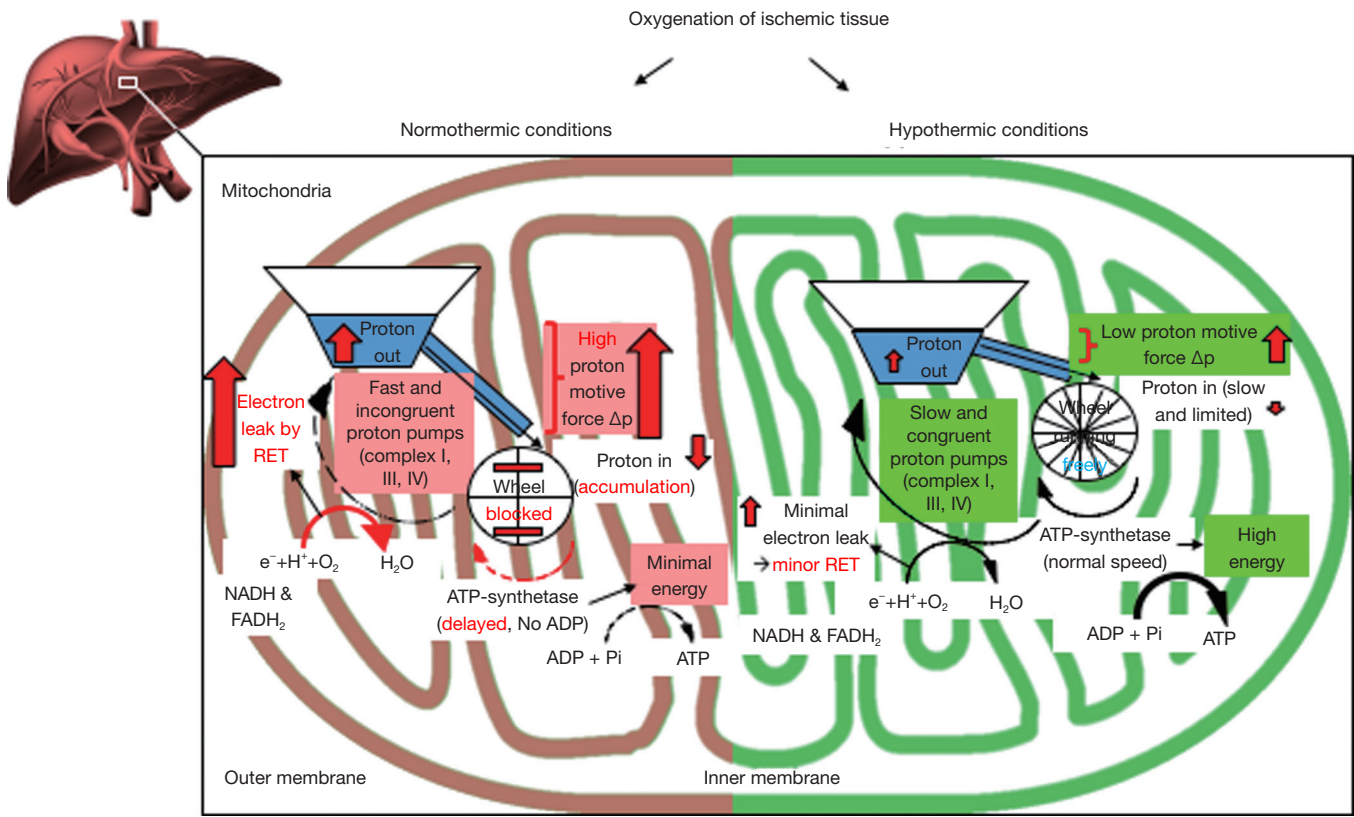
Oxygenation of ischemic tissue

Normothermic conditions

Hypothermic conditions

Mitochondria

Proton out

High proton motive force Δp

Electron leak by RET

Fast and incongruent proton pumps (complex I, III, IV)

Wheel blocked

Proton in (accumulation)

$e^{-}$+$H^{+}$+$O_2$

$H_2O$

NADH & $FADH_2$

ATP-synthetase (delayed, No ADP)

Minimal energy

ADP + Pi

ATP

Proton out

Low proton motive force Δp

Proton in (slow and limited)

Wheel running freely

Slow and congruent proton pumps (complex I, III, IV)

Minimal electron leak → minor RET

ATP-synthetase (normal speed)

High energy

$e^{-}$+$H^{+}$+$O_2$

$H_2O$

NADH & $FADH_2$

ADP + Pi

ATP

Outer membrane

Inner membrane